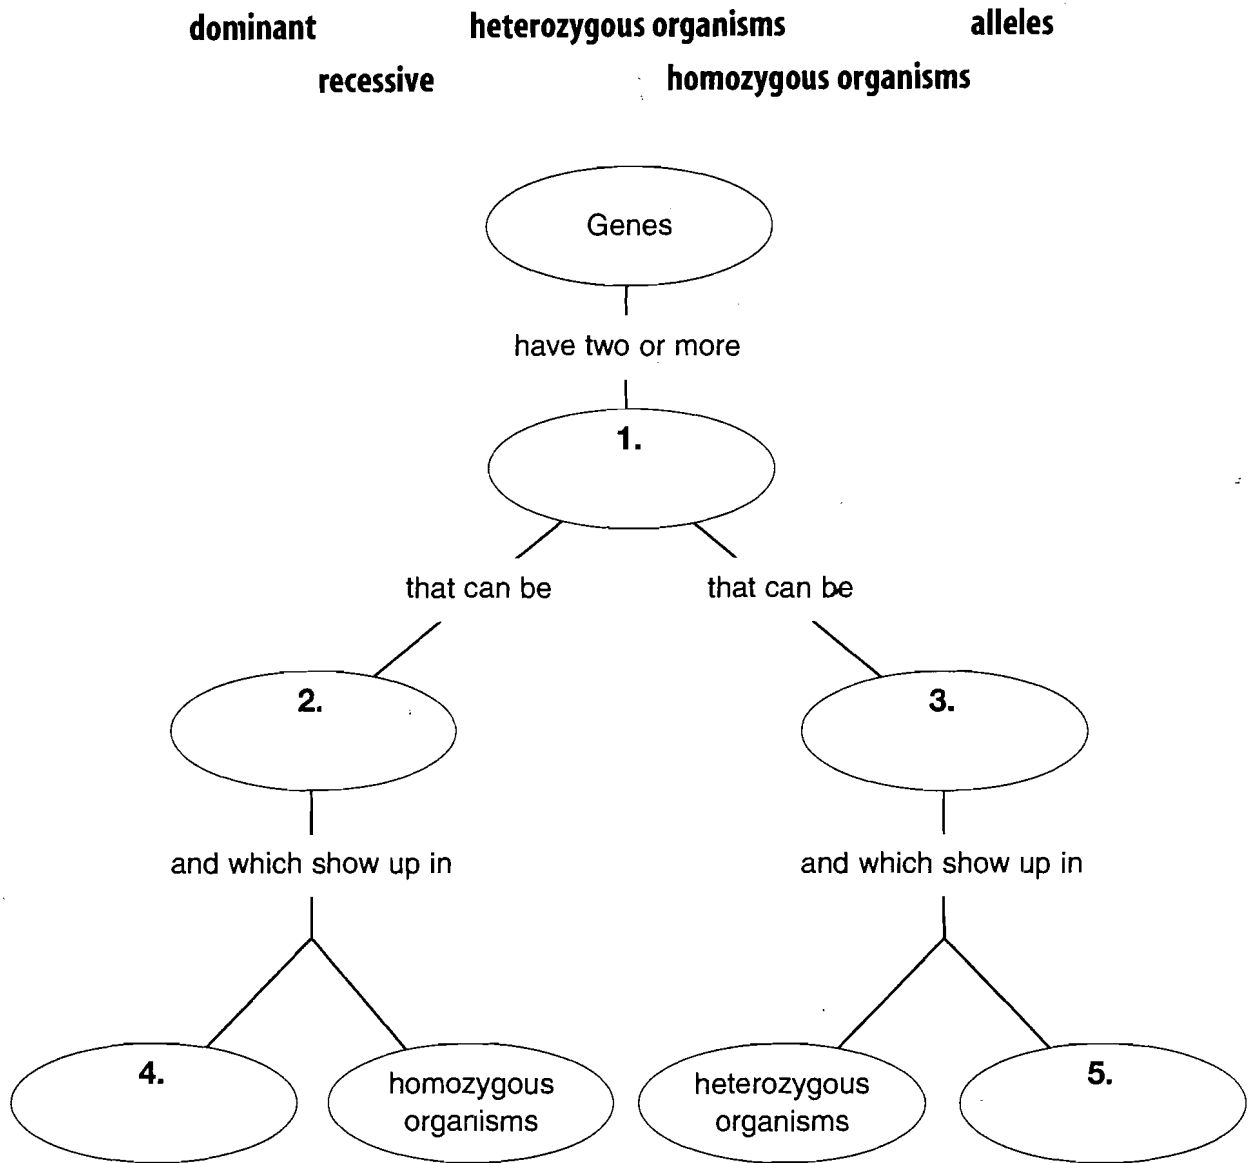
dominant heterozygous organisms alleles
recessive homozygous organisms

Genes
have two or more
1.
that can be
that can be
2.
3.
and which show up in
and which show up in
4.
homozygous organisms
heterozygous organisms
5.